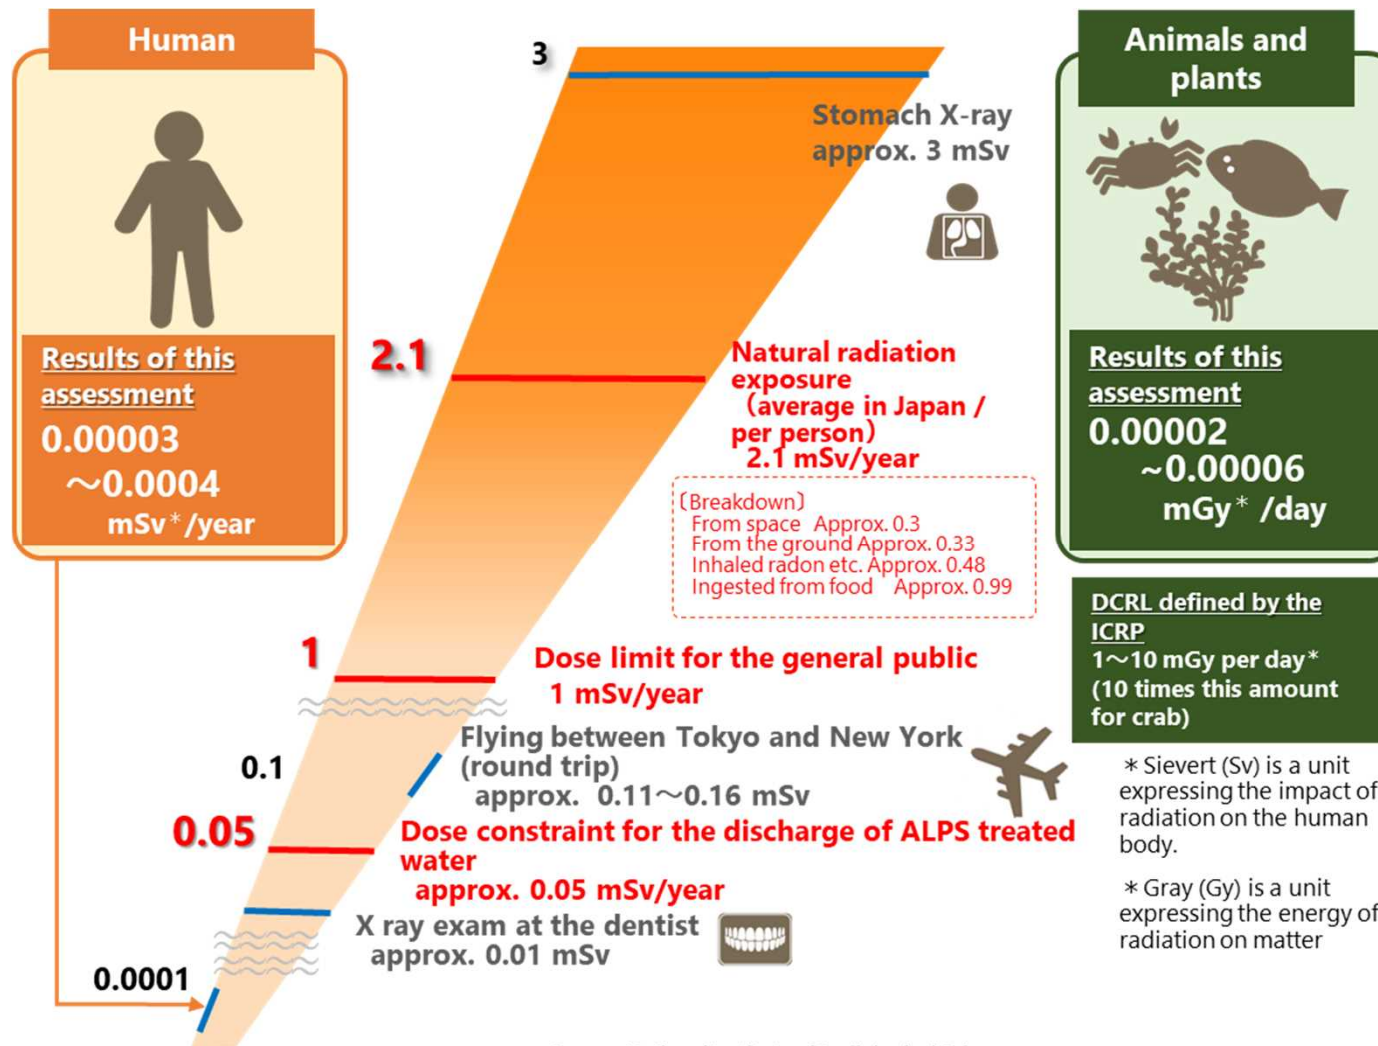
Human

Results of this assessment
0.00003
～0.0004
mSv＊/year

3

Stomach X-ray
approx. 3 mSv

2.1

Natural radiation exposure
（average in Japan / per person）
2.1 mSv/year

〔Breakdown〕
From space Approx. 0.3
From the ground Approx. 0.33
Inhaled radon etc. Approx. 0.48
Ingested from food Approx. 0.99

1

Dose limit for the general public
1 mSv/year

0.1

Flying between Tokyo and New York (round trip)
approx. 0.11～0.16 mSv

0.05

Dose constraint for the discharge of ALPS treated water
approx. 0.05 mSv/year

X ray exam at the dentist
approx. 0.01 mSv

0.0001

Animals and plants

Results of this assessment
0.00002
~0.00006
mGy＊ /day

DCRL defined by the ICRP
1～10 mGy per day＊
(10 times this amount for crab)

＊Sievert (Sv) is a unit expressing the impact of radiation on the human body.

＊Gray (Gy) is a unit expressing the energy of radiation on matter